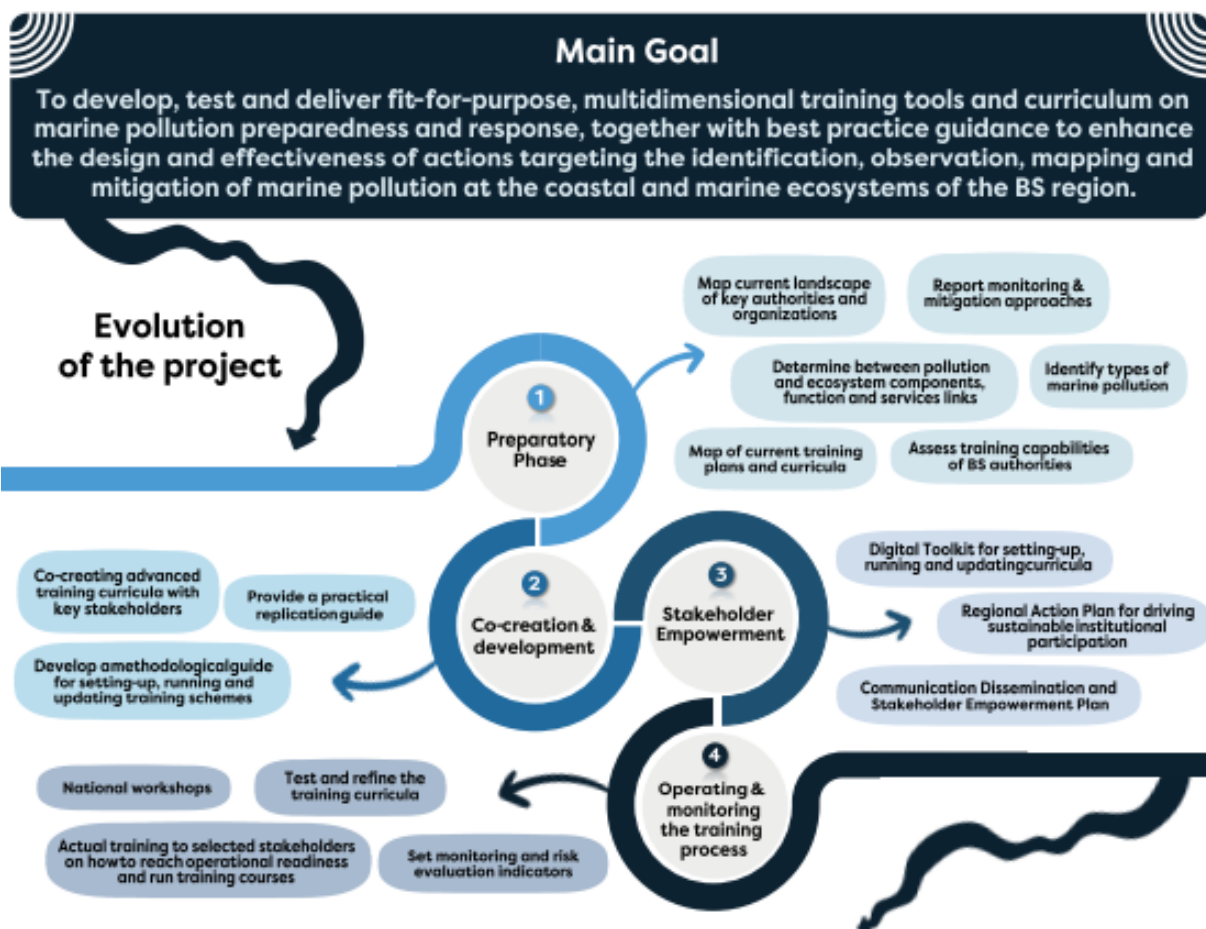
Main Goal

To develop, test and deliver fit-for-purpose, multidimensional training tools and curriculum on marine pollution preparedness and response, together with best practice guidance to enhance the design and effectiveness of actions targeting the identification, observation, mapping and mitigation of marine pollution at the coastal and marine ecosystems of the BS region.

Evolution of the project

1
Preparatory Phase

Map current landscape of key authorities and organizations

Report monitoring & mitigation approaches

Determine between pollution and ecosystem components, function and services links

Identify types of marine pollution

Map of current training plans and curricula

Assess training capabilities of BS authorities

2
Co-creation & development

Co-creating advanced training curricula with key stakeholders

Provide a practical replicationguide

Develop amethodologicalguide for setting-up, running and updating training schemes

3
Stakeholder Empowerment

Digital Toolkit for setting-up, running and updatingcurricula

Regional Action Plan for driving sustainable institutional participation

Communication Dissemination and Stakeholder Empowerment Plan

4
Operating & monitoring the training process

National workshops

Test and refine the training curricula

Actual training to selected stakeholders on howto reach operational readiness and run training courses

Set monitoring and risk evaluation indicators